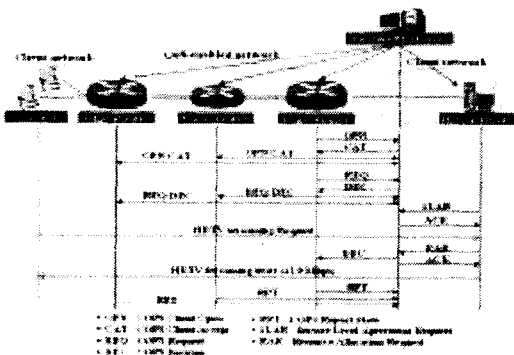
Client network
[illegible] network
Client network
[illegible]
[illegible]
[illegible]
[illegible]
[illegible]
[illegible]
OPN
CAT
OPN/CAT
OPN/CAT
REQ
DEC
REQ/DEC
REQ/DEC
SLAR
ACK
HDTV streaming Request
RPT
RAR
ACK
HDTV streaming over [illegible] Mbps
RPT
RPT
DRQ
• OPN : COPS Client Open
• CAT : COPS Client Accept
• REQ : COPS Request
• DEC : COPS Decision
• RPT : COPS Report State
• SLAR : Service Level Agreement Request
• RAR : Resource Allocation Request